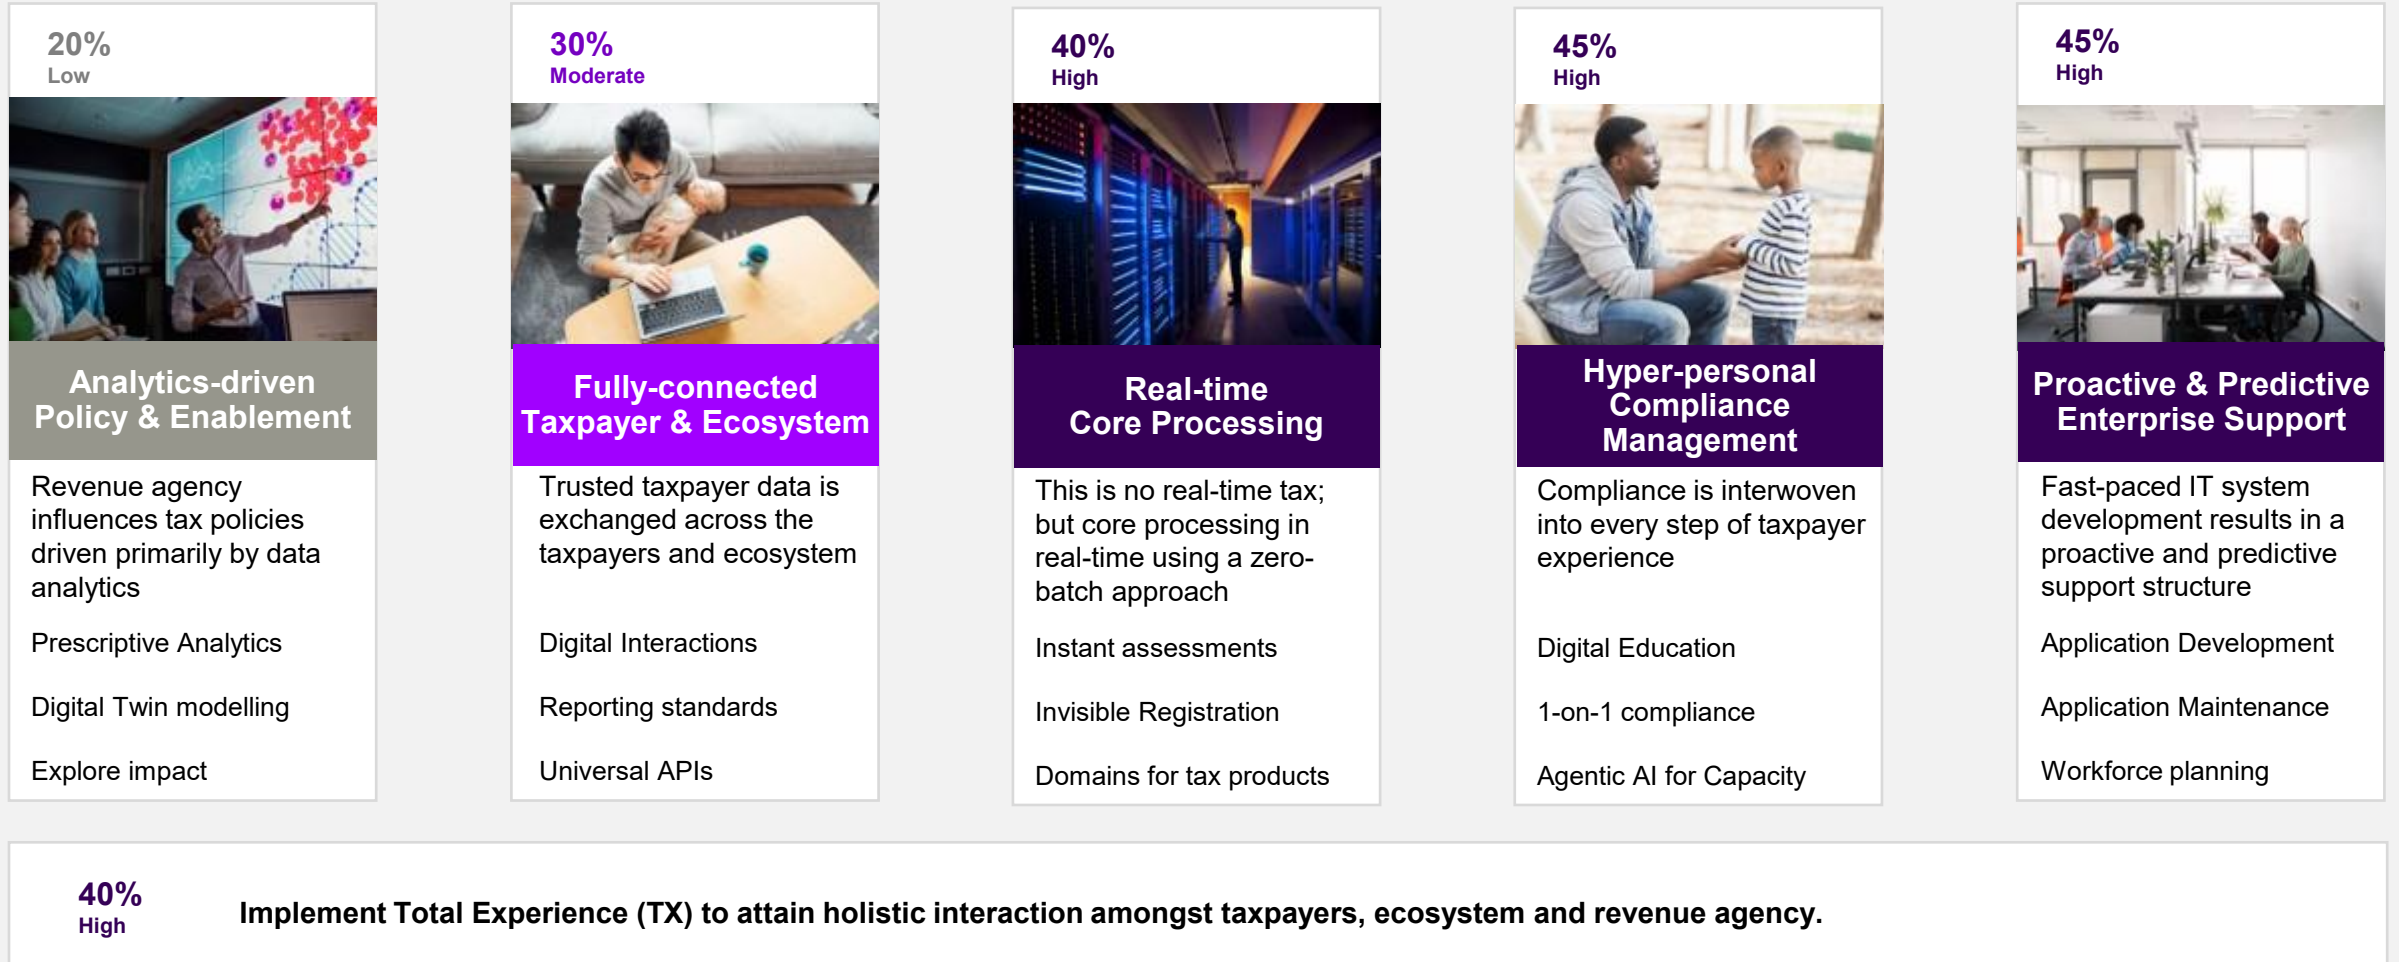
20%
Low

Analytics-driven Policy & Enablement

Revenue agency influences tax policies driven primarily by data analytics

Prescriptive Analytics

Digital Twin modelling

Explore impact

30%
Moderate

Fully-connected Taxpayer & Ecosystem

Trusted taxpayer data is exchanged across the taxpayers and ecosystem

Digital Interactions

Reporting standards

Universal APIs

40%
High

Real-time Core Processing

This is no real-time tax; but core processing in real-time using a zero-batch approach

Instant assessments

Invisible Registration

Domains for tax products

45%
High

Hyper-personal Compliance Management

Compliance is interwoven into every step of taxpayer experience

Digital Education

1-on-1 compliance

Agentic AI for Capacity

45%
High

Proactive & Predictive Enterprise Support

Fast-paced IT system development results in a proactive and predictive support structure

Application Development

Application Maintenance

Workforce planning

40%
High

Implement Total Experience (TX) to attain holistic interaction amongst taxpayers, ecosystem and revenue agency.